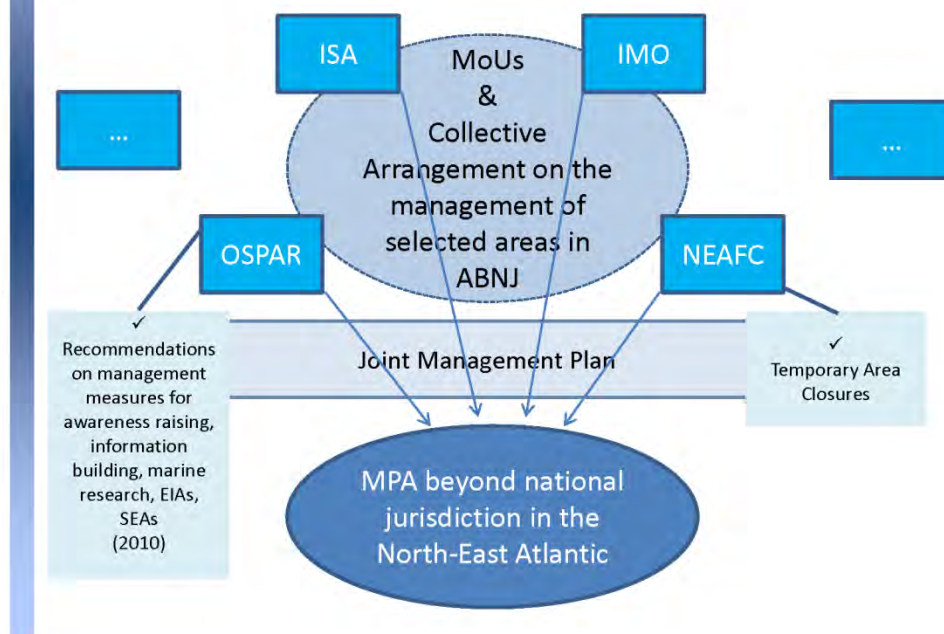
ISA

IMO

MoUs & Collective Arrangement on the management of selected areas in ABNJ

...

...

OSPAR

NEAFC

✓ Recommendations on management measures for awareness raising, information building, marine research, EIAs, SEAs (2010)

Joint Management Plan

✓ Temporary Area Closures

MPA beyond national jurisdiction in the North-East Atlantic